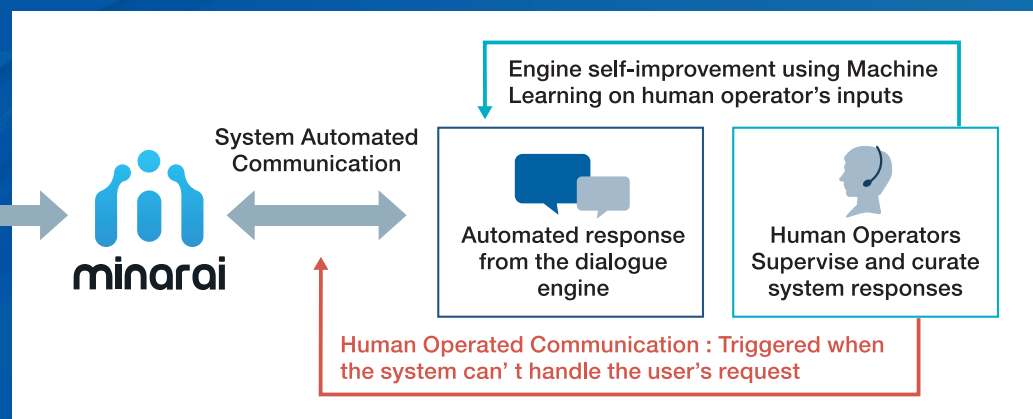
Engine self-improvement using Machine Learning on human operator's inputs

System Automated Communication

minarai

Automated response from the dialogue engine

Human Operators Supervise and curate system responses

Human Operated Communication : Triggered when the system can' t handle the user's request